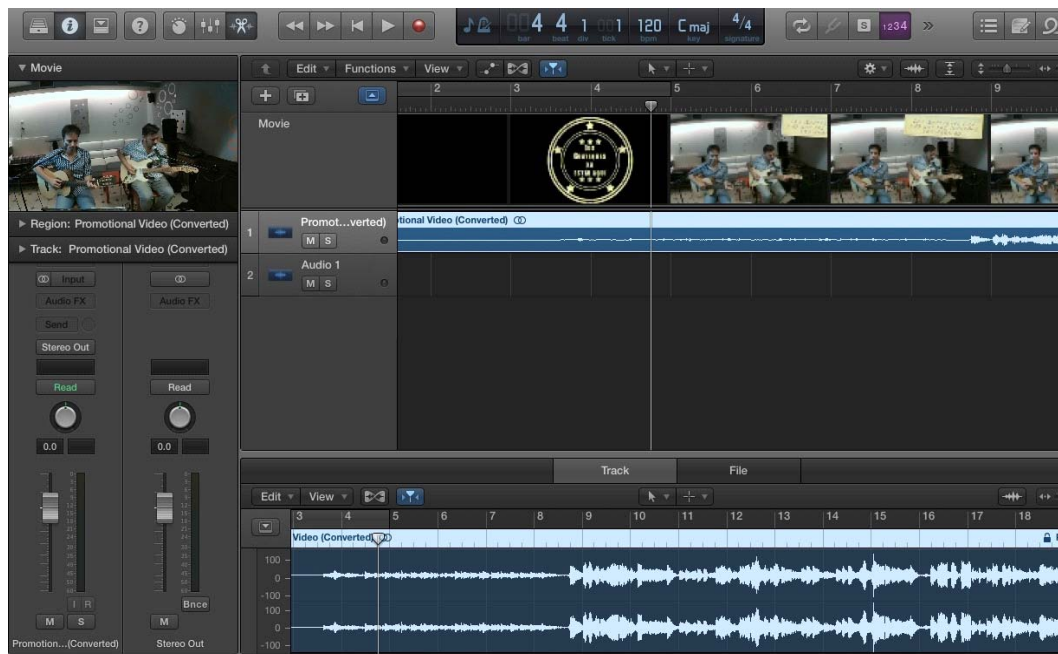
4 4 1 1 120 Cmaj $\frac{4}{4}$
bar beat div tick bpm key signature
1234

▼ Movie
Edit Functions View
2 3 4 5 6 7 8 9
Movie

▶ Region: Promotional Video (Converted)
▶ Track: Promotional Video (Converted)

1 Promot...verted) M S
tional Video (Converted)
2 Audio 1 M S

Input
Audio FX
Send
Stereo Out
Read
0.0

Audio FX
Read
0.0

I R
M S
Promotion...(Converted)

Bnce
M
Stereo Out

Track File
Edit View
3 4 5 6 7 8 9 10 11 12 13 14 15 16 17 18
Video (Converted)
100
0
-100
100
0
-100